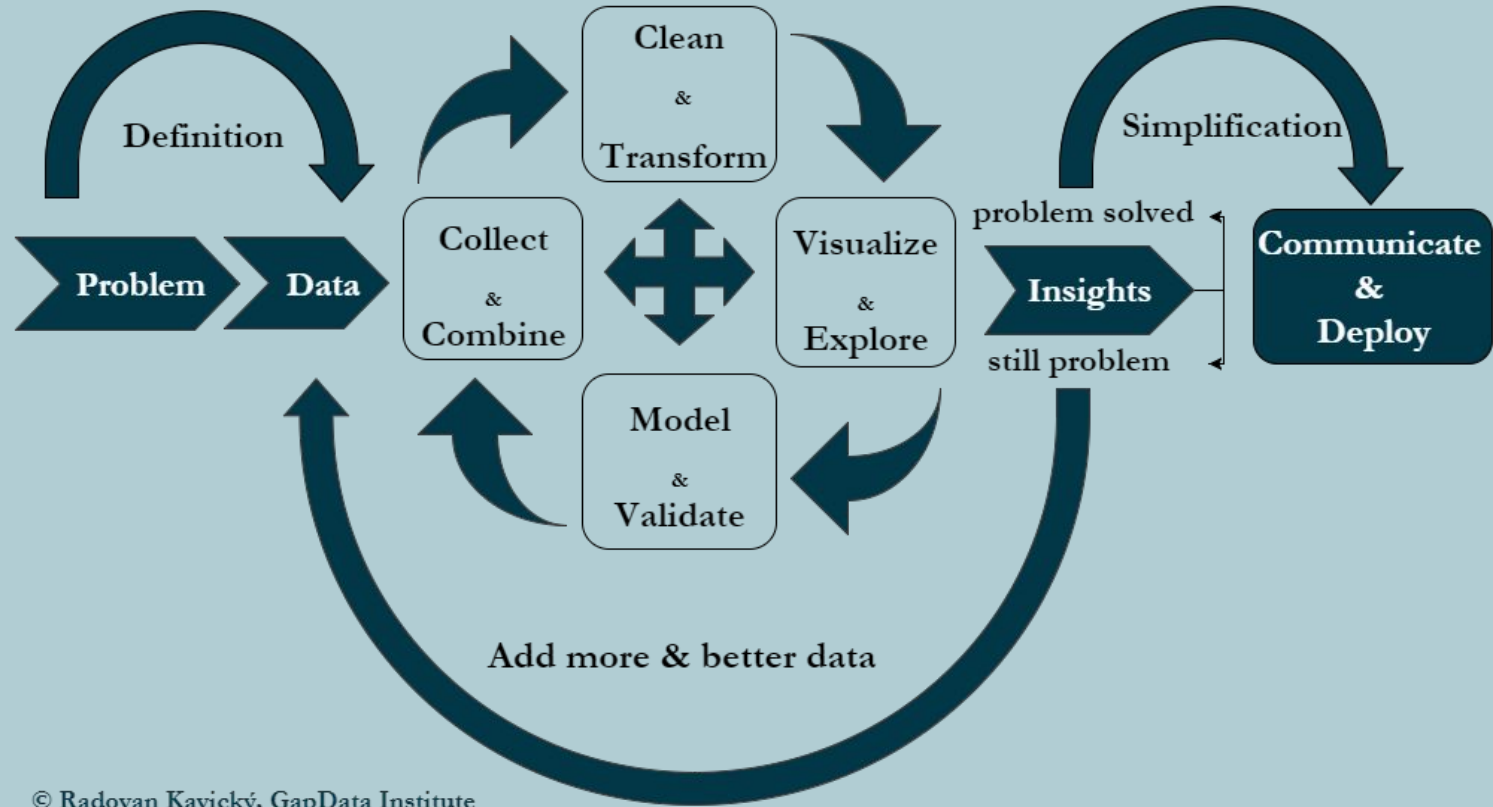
Definition

Problem

Data

Clean
&
Transform

Collect
&
Combine

Visualize
&
Explore

Model
&
Validate

Simplification

problem solved

Insights

still problem

Communicate
&
Deploy

Add more & better data

© Radovan Kavický, GapData Institute